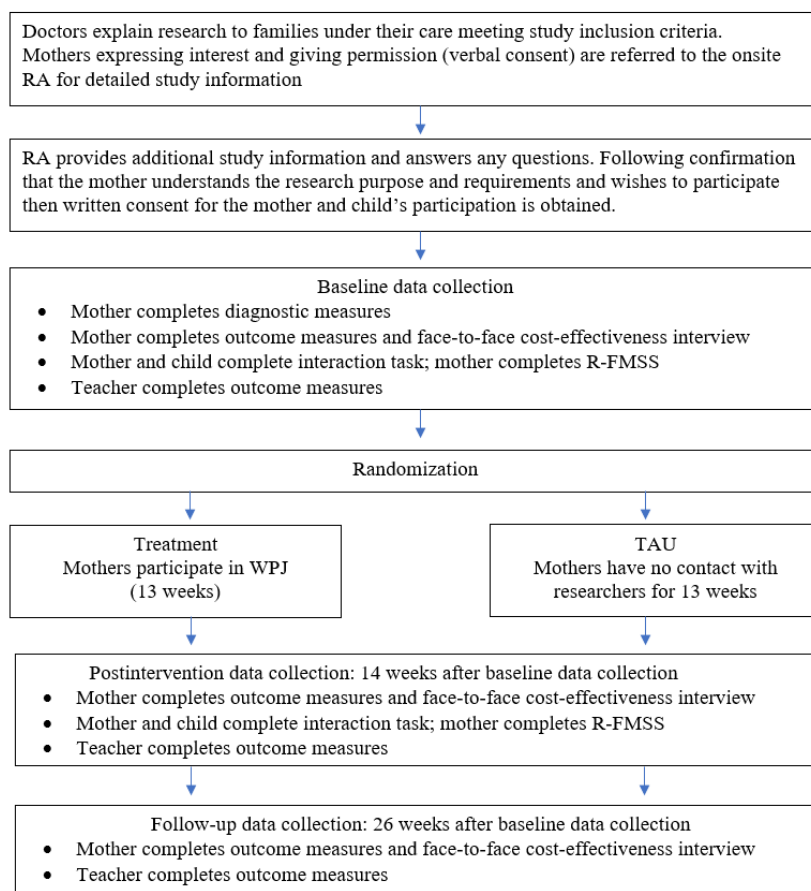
Doctors explain research to families under their care meeting study inclusion criteria. Mothers expressing interest and giving permission (verbal consent) are referred to the onsite RA for detailed study information

RA provides additional study information and answers any questions. Following confirmation that the mother understands the research purpose and requirements and wishes to participate then written consent for the mother and child's participation is obtained.

Baseline data collection
- Mother completes diagnostic measures
- Mother completes outcome measures and face-to-face cost-effectiveness interview
- Mother and child complete interaction task; mother completes R-FMSS
- Teacher completes outcome measures

Randomization

Treatment
Mothers participate in WPJ
(13 weeks)

TAU
Mothers have no contact with researchers for 13 weeks

Postintervention data collection: 14 weeks after baseline data collection
- Mother completes outcome measures and face-to-face cost-effectiveness interview
- Mother and child complete interaction task; mother completes R-FMSS
- Teacher completes outcome measures

Follow-up data collection: 26 weeks after baseline data collection
- Mother completes outcome measures and face-to-face cost-effectiveness interview
- Teacher completes outcome measures